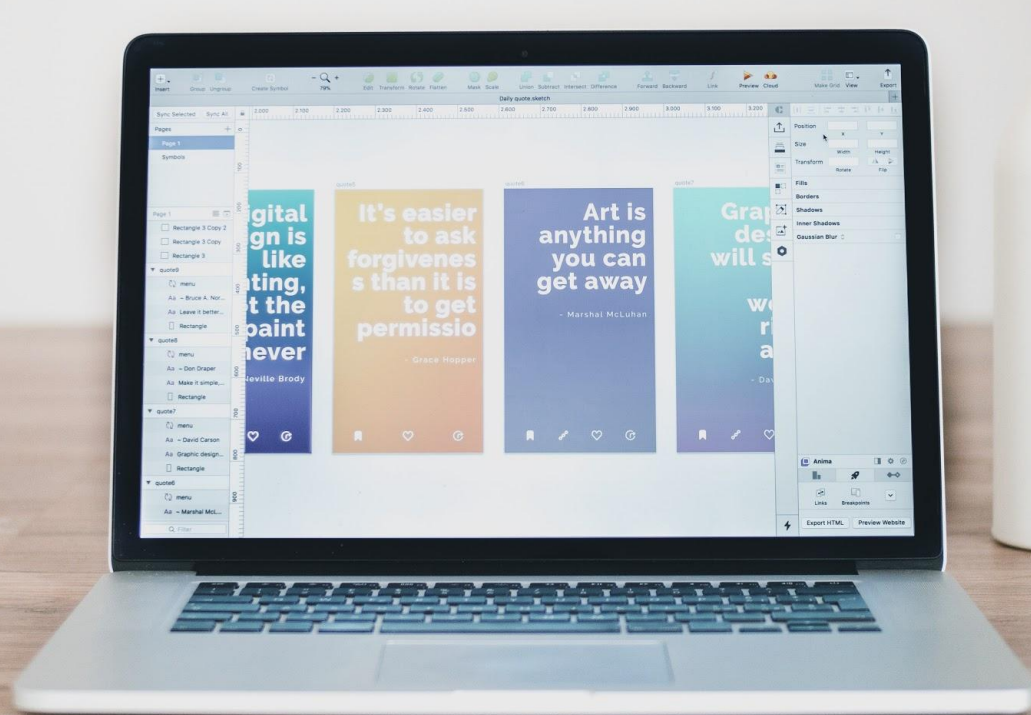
Insert Group Ungroup Create Symbol 79% Edit Transform Rotate Flatten Mask Scale Union Subtract Intersect Difference Forward Backward Link Preview Cloud Make Grid View Export

Daily quote.sketch

Sync Selected Sync All

Pages

Page 1

Symbols

Page 1

Rectangle 3 Copy 2

Rectangle 3 Copy

Rectangle 3

quote9

menu

Aa – Bruce A. Nor...

Aa Leave it better...

Rectangle

quote8

menu

Aa – Don Draper

Aa Make it simple...

Rectangle

quote7

menu

Aa – David Carson

Aa Graphic design...

Rectangle

quote6

menu

Aa – Marshal Mcl...

Filter

igital gn is like ting, t the paint never

Neville Brody

quote5

It's easier to ask forgivenes s than it is to get permissio

- Grace Hopper

quote6

Art is anything you can get away

- Marshal McLuhan

quote7

Grap des will s

we ri a

- Dav

Position

X Y

Size

Width Height

Transform

Rotate Flip

Fills

Borders

Shadows

Inner Shadows

Gaussian Blur

Anima

Links Breakpoints

Export HTML Preview Website